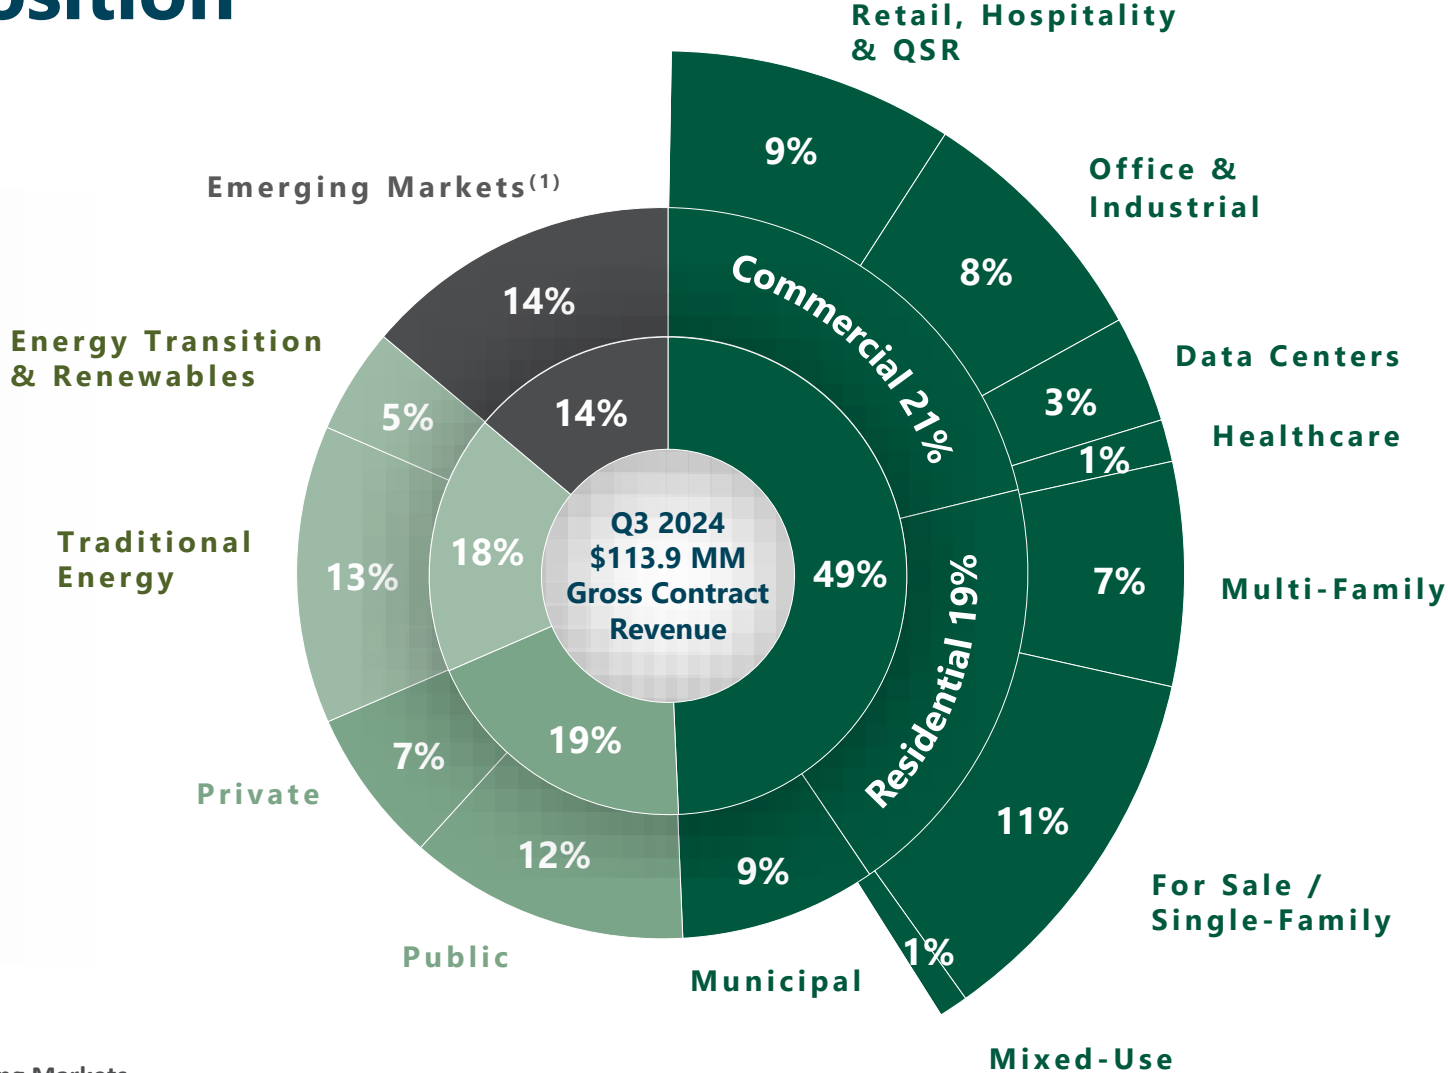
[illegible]sition

Retail, Hospitality & QSR

9%

Office & Industrial

8%

Emerging Markets$^{(1)}$

14%

Commercial 21%

Data Centers

3%

Healthcare

1%

Energy Transition & Renewables

5%

14%

Traditional Energy

13%

18%

Q3 2024 $113.9 MM Gross Contract Revenue

49%

Residential 19%

7%

Multi-Family

Private

7%

19%

11%

12%

9%

For Sale / Single-Family

Public

Municipal

1%

Mixed-Use

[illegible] Markets